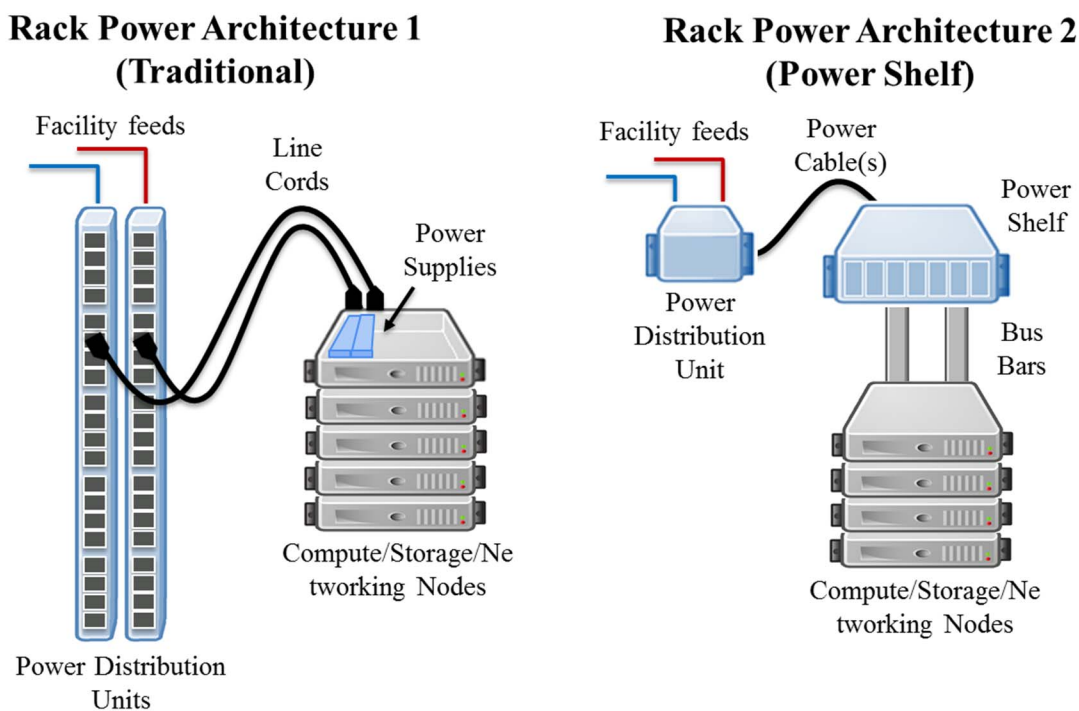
Rack Power Architecture 1 (Traditional)

Facility feeds

Line Cords

Power Supplies

Compute/Storage/Networking Nodes

Power Distribution Units

Rack Power Architecture 2 (Power Shelf)

Facility feeds

Power Cable(s)

Power Shelf

Power Distribution Unit

Bus Bars

Compute/Storage/Networking Nodes